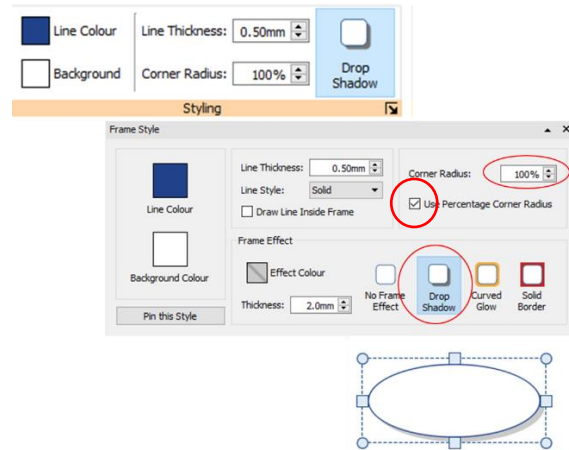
Line Colour
Background
Line Thickness: 0.50mm
Corner Radius: 100%
Drop Shadow
Styling

Frame Style
Line Colour
Background Colour
Pin this Style
Line Thickness: 0.50mm
Line Style: Solid
Draw Line Inside Frame
Corner Radius: 100%
Use Percentage Corner Radius
Frame Effect
Effect Colour
Thickness: 2.0mm
No Frame Effect
Drop Shadow
Curved Glow
Solid Border